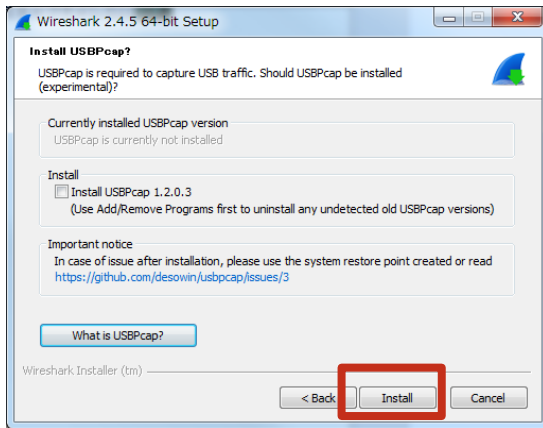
Wireshark 2.4.5 64-bit Setup

Install USBPcap?

USBPcap is required to capture USB traffic. Should USBPcap be installed (experimental)?

Currently installed USBPcap version

USBPcap is currently not installed

Install

Install USBPcap 1.2.0.3

(Use Add/Remove Programs first to uninstall any undetected old USBPcap versions)

Important notice

In case of issue after installation, please use the system restore point created or read https://github.com/desowin/usbpcap/issues/3

What is USBPcap?

Wireshark Installer (tm)

< Back

Install

Cancel